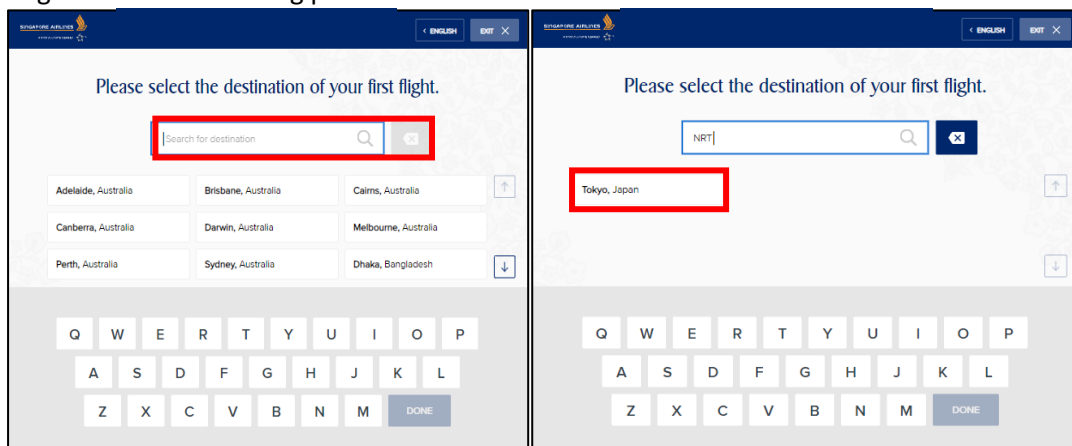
SINGAPORE AIRLINES

< ENGLISH EXIT

Please select the destination of your first flight.

Search for destination

| Adelaide, Australia | Brisbane, Australia | Cairns, Australia |
|---|---|---|
| Canberra, Australia | Darwin, Australia | Melbourne, Australia |
| Perth, Australia | Sydney, Australia | Dhaka, Bangladesh |

Q W E R T Y U I O P
A S D F G H J K L
Z X C V B N M DONE

SINGAPORE AIRLINES

< ENGLISH EXIT

Please select the destination of your first flight.

NRT

Tokyo, Japan

Q W E R T Y U I O P
A S D F G H J K L
Z X C V B N M DONE